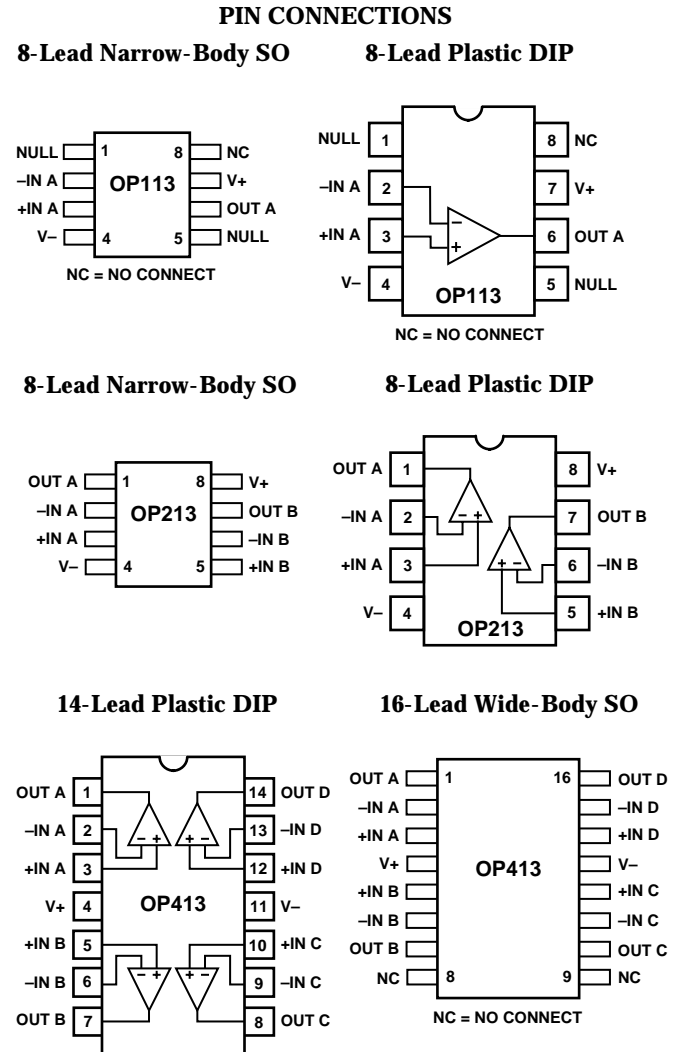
PIN CONNECTIONS

8-Lead Narrow-Body SO

NULL 1 8 NC
–IN A OP113 V+
+IN A OUT A
V– 4 5 NULL

NC = NO CONNECT

8-Lead Plastic DIP

NULL 1 8 NC
–IN A 2 7 V+
+IN A 3 6 OUT A
V– 4 5 NULL
OP113
–
+

NC = NO CONNECT

8-Lead Narrow-Body SO

OUT A 1 8 V+
–IN A OP213 OUT B
+IN A –IN B
V– 4 5 +IN B

8-Lead Plastic DIP

OUT A 1 8 V+
–IN A 2 7 OUT B
+IN A 3 6 –IN B
V– 4 5 +IN B
OP213
– +
+ –

14-Lead Plastic DIP

OUT A 1 14 OUT D
–IN A 2 13 –IN D
+IN A 3 12 +IN D
V+ 4 OP413 11 V–
+IN B 5 10 +IN C
–IN B 6 9 –IN C
OUT B 7 8 OUT C
– + + –
– + + –

16-Lead Wide-Body SO

OUT A 1 16 OUT D
–IN A –IN D
+IN A +IN D
V+ OP413 V–
+IN B +IN C
–IN B –IN C
OUT B OUT C
NC 8 9 NC

NC = NO CONNECT